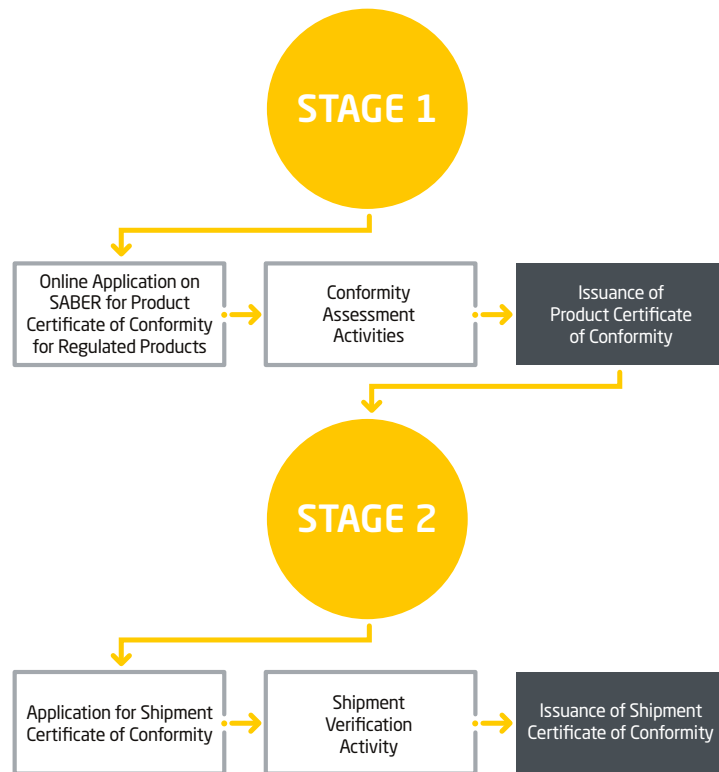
STAGE 1

Online Application on SABER for Product Certificate of Conformity for Regulated Products

Conformity Assessment Activities

Issuance of Product Certificate of Conformity

STAGE 2

Application for Shipment Certificate of Conformity

Shipment Verification Activity

Issuance of Shipment Certificate of Conformity